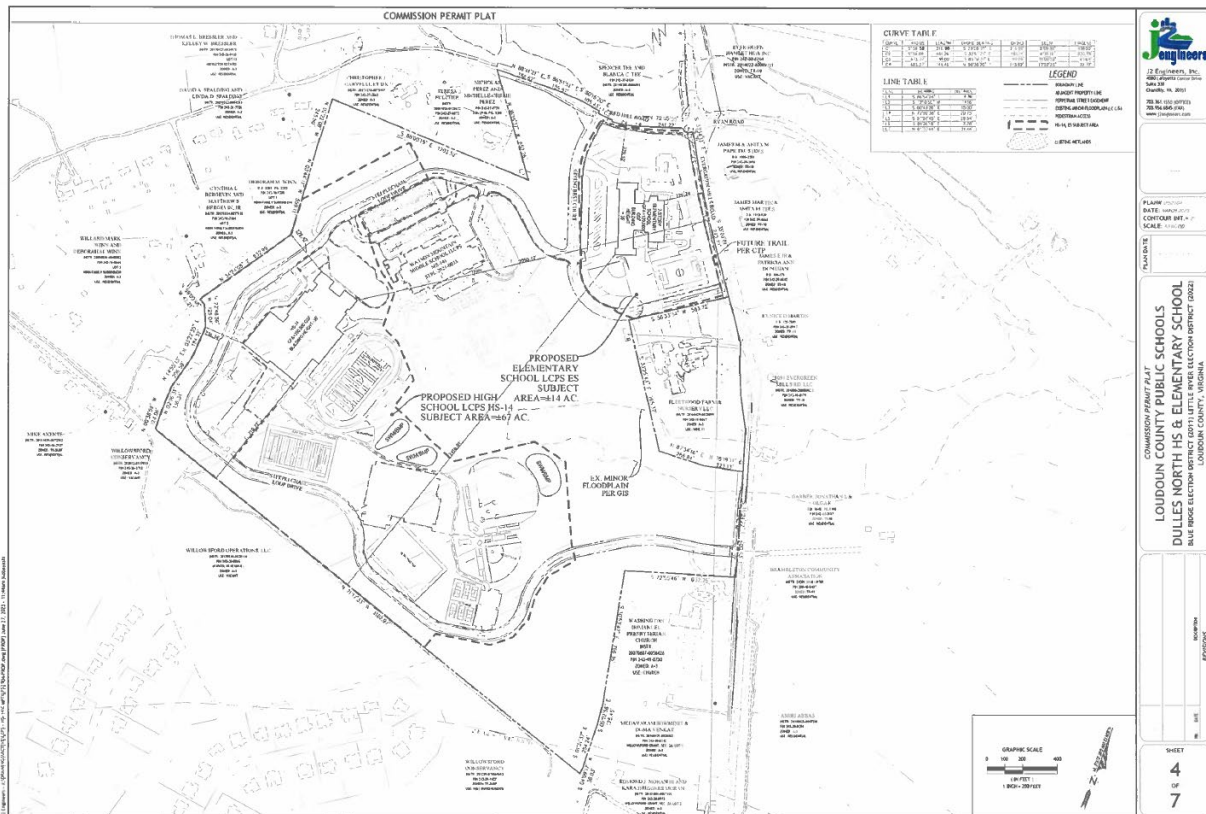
COMMISSION PERMIT PLAT

CURVE TABLE

LINE TABLE

LEGEND

BOUNDARY LINE
ADJACENT PROPERTY LINE
PERPETUAL STREET EASEMENT
EXISTING MINOR FLOODPLAIN
PEDESTRIAN ACCESS
HS-14, ES SUBJECT AREA
EXISTING WETLANDS

J2 Engineers, Inc.

PLAN
DATE:
CONTOUR INT.:
SCALE:

PLAN DATE

COMMISSION PERMIT PLAT
LOUDOUN COUNTY PUBLIC SCHOOLS
DULLES NORTH HS & ELEMENTARY SCHOOL
BLUE RIDGE ELECTION DISTRICT (2011) LITTLE RIVER ELECTION DISTRICT (2022)
LOUDOUN COUNTY, VIRGINIA

PROPOSED ELEMENTARY SCHOOL LCPS ES SUBJECT AREA=±14 AC.

PROPOSED HIGH SCHOOL LCPS HS-14 SUBJECT AREA=±67 AC.

FUTURE TRAIL PER CTP

EX. MINOR FLOODPLAIN PER GIS

GRAPHIC SCALE
0 100 200 400
( IN FEET )
1 INCH = 200 FEET

SHEET
4
OF
7